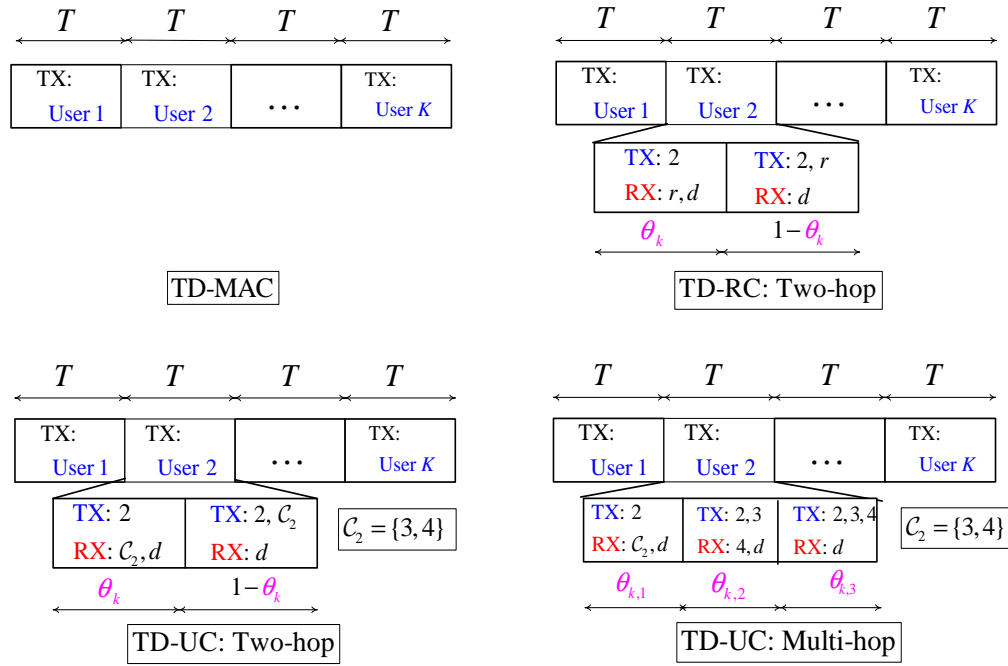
$T$ $T$ $T$ $T$

TX: User 1 | TX: User 2 | … | TX: User $K$

TD-MAC

$T$ $T$ $T$ $T$

TX: User 1 | TX: User 2 | … | TX: User $K$

TX: 2
RX: $r, d$

TX: 2, $r$
RX: $d$

$\theta_k$ $1-\theta_k$

TD-RC: Two-hop

$T$ $T$ $T$ $T$

TX: User 1 | TX: User 2 | … | TX: User $K$

TX: 2
RX: $\mathcal{C}_2, d$

TX: 2, $\mathcal{C}_2$
RX: $d$

$\mathcal{C}_2 = \{3,4\}$

$\theta_k$ $1-\theta_k$

TD-UC: Two-hop

$T$ $T$ $T$ $T$

TX: User 1 | TX: User 2 | … | TX: User $K$

TX: 2
RX: $\mathcal{C}_2, d$

TX: 2,3
RX: 4, $d$

TX: 2,3,4
RX: $d$

$\mathcal{C}_2 = \{3,4\}$

$\theta_{k,1}$ $\theta_{k,2}$ $\theta_{k,3}$

TD-UC: Multi-hop